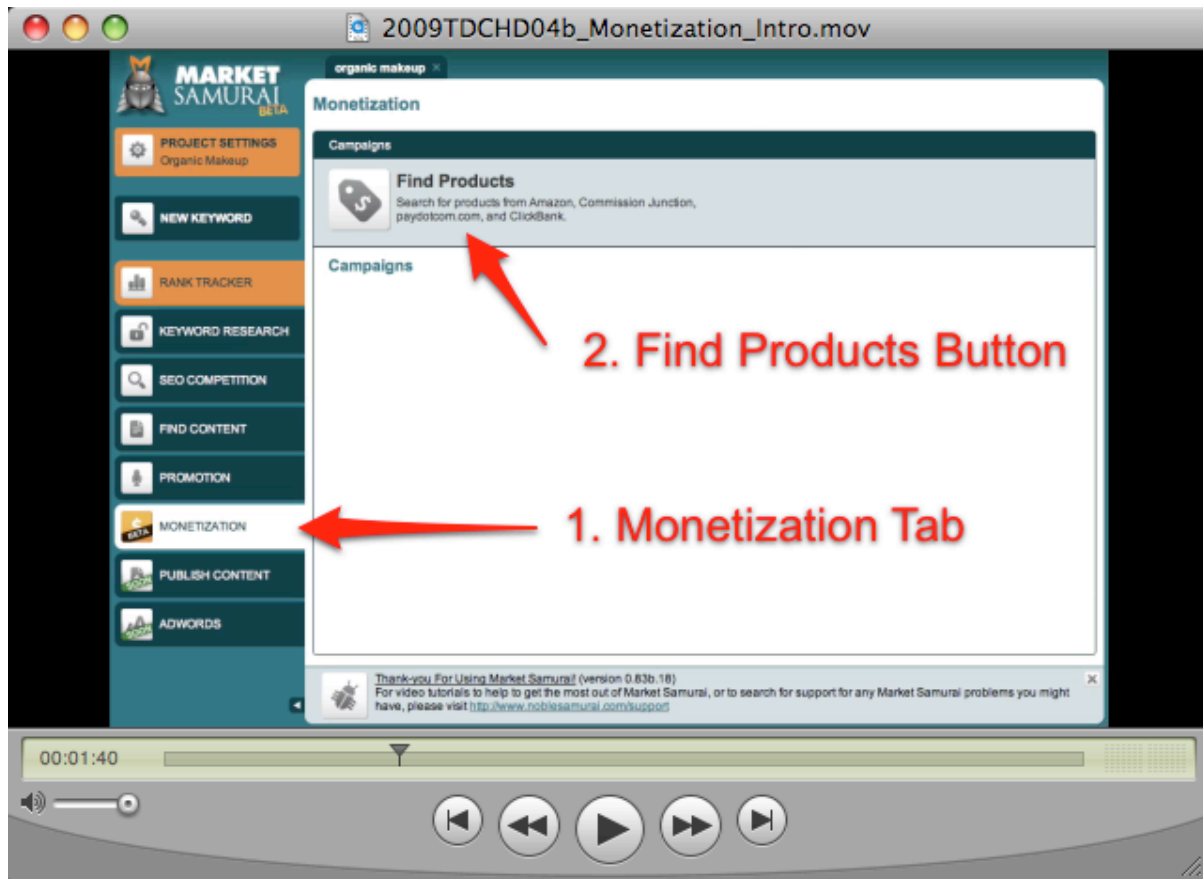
2009TDCHD04b_Monetization_Intro.mov

MARKET SAMURAI BETA

organic makeup ×

Monetization

PROJECT SETTINGS
Organic Makeup

NEW KEYWORD

RANK TRACKER

KEYWORD RESEARCH

SEO COMPETITION

FIND CONTENT

PROMOTION

BETA MONETIZATION

PUBLISH CONTENT

ADWORDS

Campaigns

Find Products
Search for products from Amazon, Commission Junction, paydotcom.com, and ClickBank.

Campaigns

2. Find Products Button

1. Monetization Tab

Thank-you For Using Market Samurai! (version 0.83b.18)
For video tutorials to help to get the most out of Market Samurai, or to search for support for any Market Samurai problems you might have, please visit http://www.noblesamurai.com/support

00:01:40